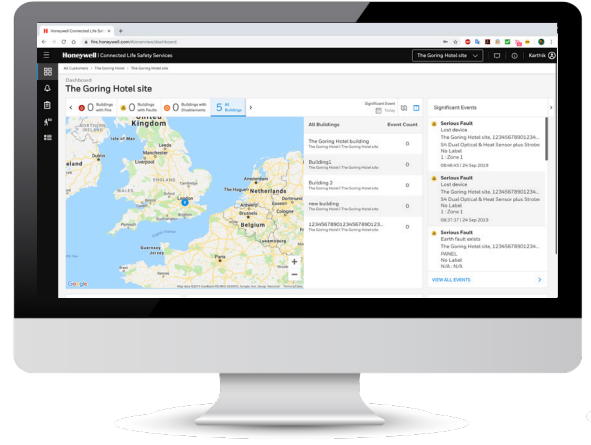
Honeywell Connected Life Sa...

fire.honeywell.com/#/overview/dashboard

Honeywell | Connected Life Safety Services

The Goring Hotel site

Karthik

All Customers > The Goring Hotel > The Goring Hotel site

Dashboard

The Goring Hotel site

0 Buildings with Fire

0 Buildings with Faults

0 Buildings with Disablements

5 All Buildings

Significant Event

Today

United Kingdom

Ireland

Netherlands

London

Belgium

Google

Map data ©2019 GeoBasis-DE/BKG (©2009), Google, Inst. Geogr. Nacional

| All Buildings | Event Count |
|---|---|
| The Goring Hotel building<br>The Goring Hotel / The Goring Hotel site | 0 |
| Building1<br>The Goring Hotel / The Goring Hotel site | 0 |
| Building 2<br>The Goring Hotel / The Goring Hotel site | 0 |
| new building<br>The Goring Hotel / The Goring Hotel site | 0 |
| 12345678901234567890123...<br>The Goring Hotel / The Goring Hotel site | 0 |

Significant Events

Serious Fault
Lost device
The Goring Hotel site, 123456789012345...
SA Dual Optical & Heat Sensor plus Strobe
No Label
1 : Zone 1
08:48:43 | 24 Sep 2019

Serious Fault
Lost device
The Goring Hotel site, 123456789012345...
SA Dual Optical & Heat Sensor plus Strobe
No Label
1 : Zone 1
08:37:37 | 24 Sep 2019

Serious Fault
Earth fault exists
The Goring Hotel site, 123456789012345...
PANEL
No Label
N/A : N/A

VIEW ALL EVENTS